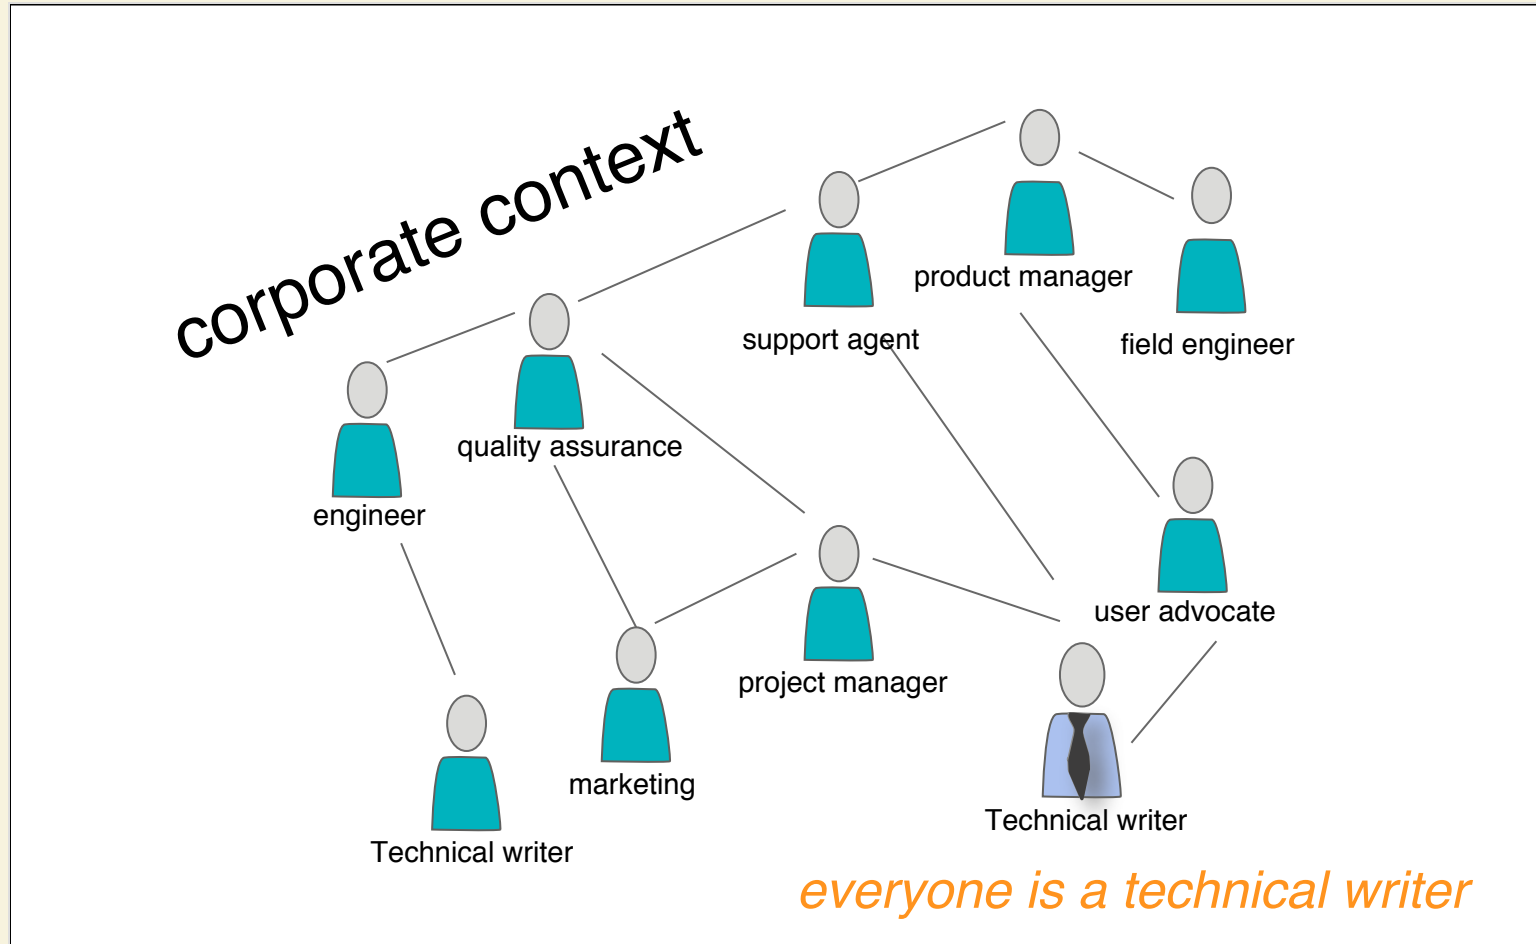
corporate context

product manager

support agent

field engineer

quality assurance

engineer

user advocate

project manager

marketing

Technical writer

Technical writer

everyone is a technical writer